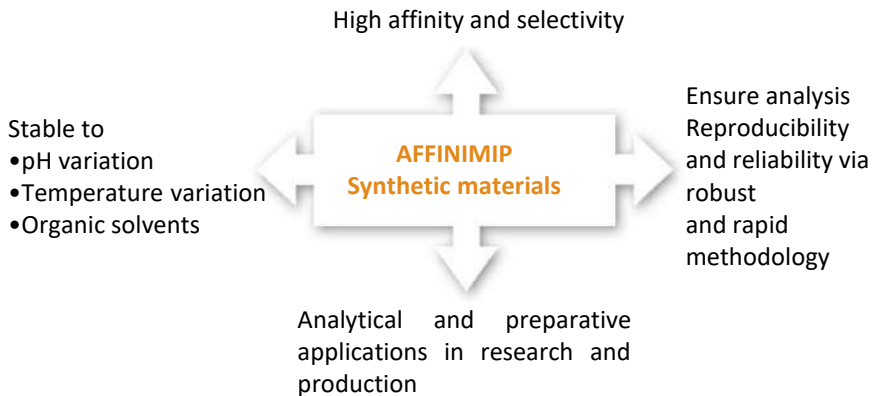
High affinity and selectivity

Stable to
•pH variation
•Temperature variation
•Organic solvents

AFFINIMIP
Synthetic materials

Ensure analysis
Reproducibility
and reliability via
robust
and rapid
methodology

Analytical and preparative applications in research and production